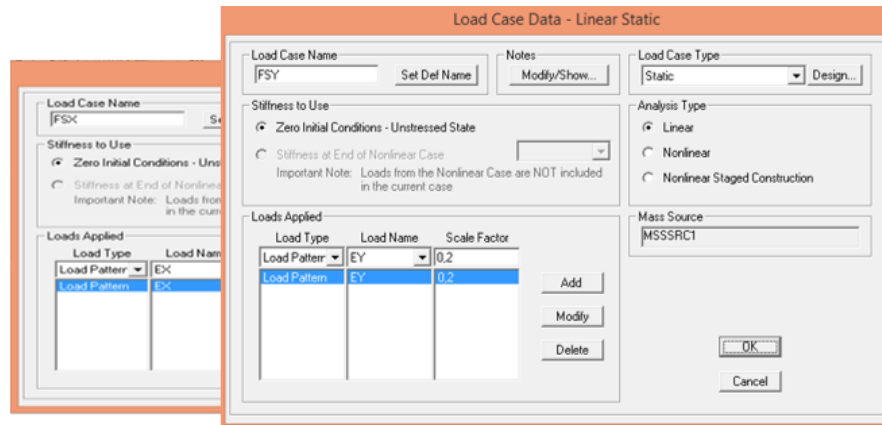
Load Case Name
FSX
Se

Stiffness to Use
Zero Initial Conditions - Uns
Stiffness at End of Nonlinea
Important Note: Loads fro in the curr

Loads Applied
Load Type | Load Nam
Load Patterr | EX
Load Pattern | EX

Load Case Data - Linear Static

Load Case Name
FSY
Set Def Name

Notes
Modify/Show...

Load Case Type
Static
Design...

Stiffness to Use
Zero Initial Conditions - Unstressed State
Stiffness at End of Nonlinear Case
Important Note: Loads from the Nonlinear Case are NOT included in the current case

Analysis Type
Linear
Nonlinear
Nonlinear Staged Construction

Loads Applied

| Load Type | Load Name | Scale Factor |
|---|---|---|
| Load Patterr | EY | 0,2 |
| Load Pattern | EY | 0,2 |

Add
Modify
Delete

Mass Source
MSSSRC1

OK
Cancel